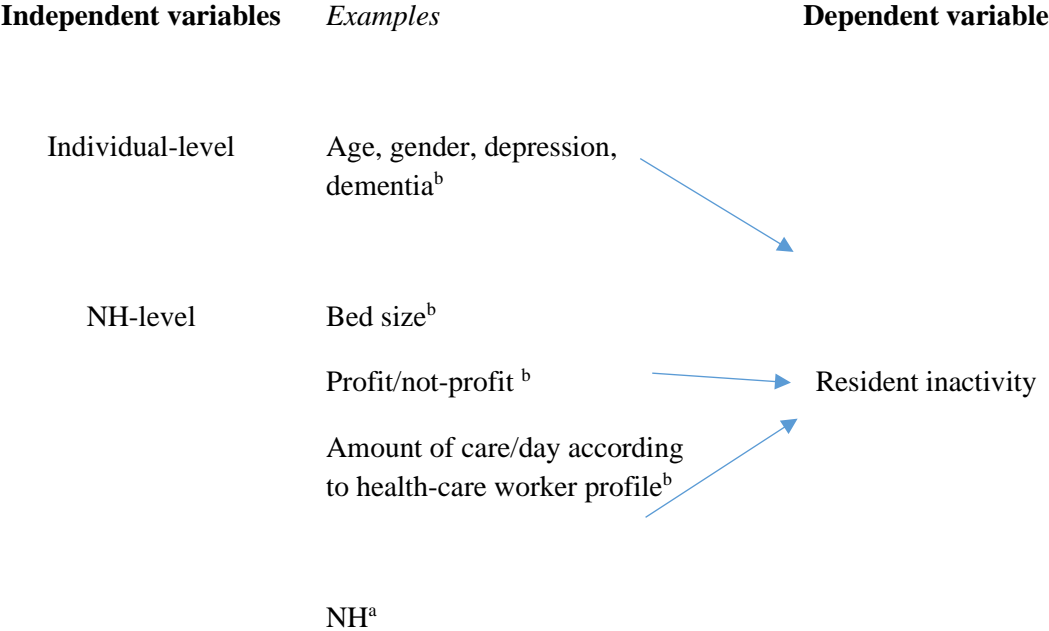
**Independent variables** *Examples* **Dependent variable**

Individual-level Age, gender, depression, dementia$^{b}$

NH-level Bed size$^{b}$

Profit/not-profit $^{b}$ Resident inactivity

Amount of care/day according to health-care worker profile$^{b}$

NH$^{a}$